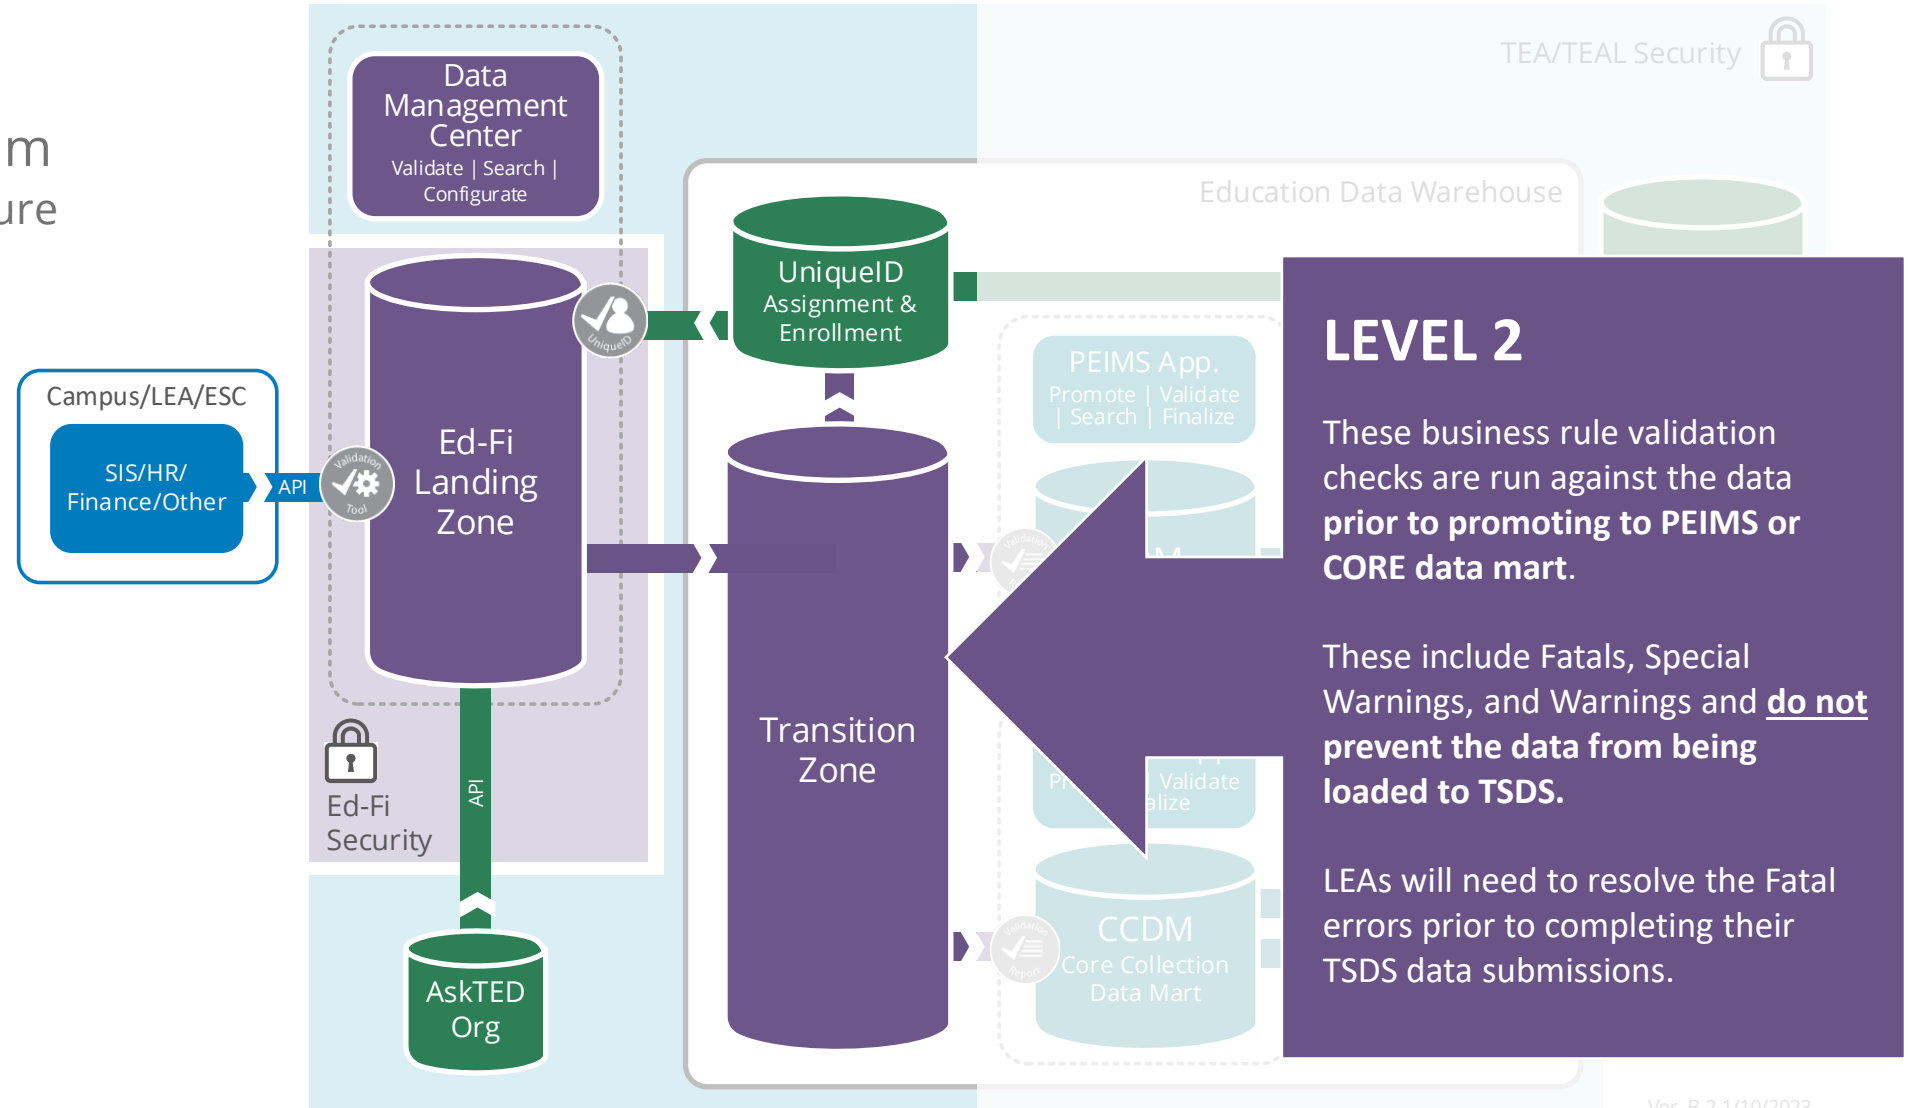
m
ure

TEA/TEAL Security

Data Management Center
Validate | Search | Configurate

Education Data Warehouse

UniqueID Assignment & Enrollment

Campus/LEA/ESC

SIS/HR/ Finance/Other

API

Validation Tool

UniqueID

Ed-Fi Landing Zone

PEIMS App.
Promote | Validate | Search | Finalize

Transition Zone

Validate
alize

Ed-Fi Security

API

AskTED Org

CCDM
Core Collection Data Mart

LEVEL 2

These business rule validation checks are run against the data **prior to promoting to PEIMS or CORE data mart.**

These include Fatals, Special Warnings, and Warnings and **do not prevent the data from being loaded to TSDS.**

LEAs will need to resolve the Fatal errors prior to completing their TSDS data submissions.

Ver. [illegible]